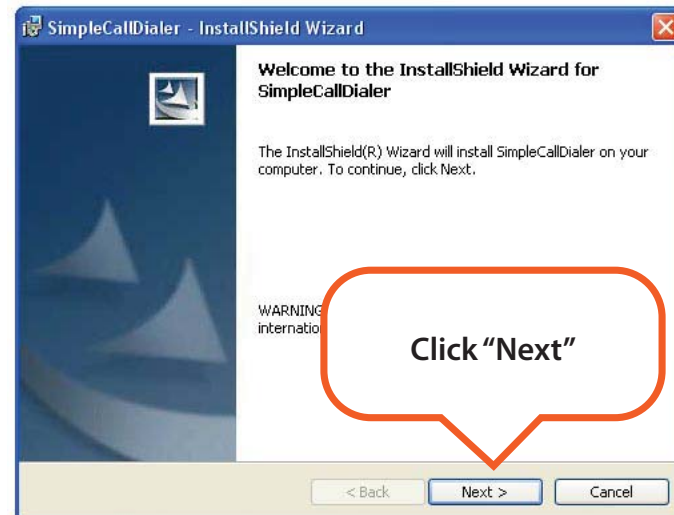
SimpleCallDialer - InstallShield Wizard

Welcome to the InstallShield Wizard for SimpleCallDialer

The InstallShield(R) Wizard will install SimpleCallDialer on your computer. To continue, click Next.

WARNING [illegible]
internatio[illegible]

Click "Next"

< Back
Next >
Cancel